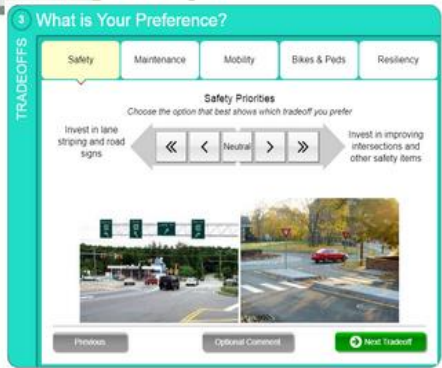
3 What is Your Preference?

TRADEOFFS

Safety | Maintenance | Mobility | Bikes & Peds | Resiliency

Safety Priorities

Choose the option that best shows which tradeoff you prefer

Invest in lane striping and road signs

« < Neutral > »

Invest in improving intersections and other safety items

Previous

Optional Comment

Next Tradeoff